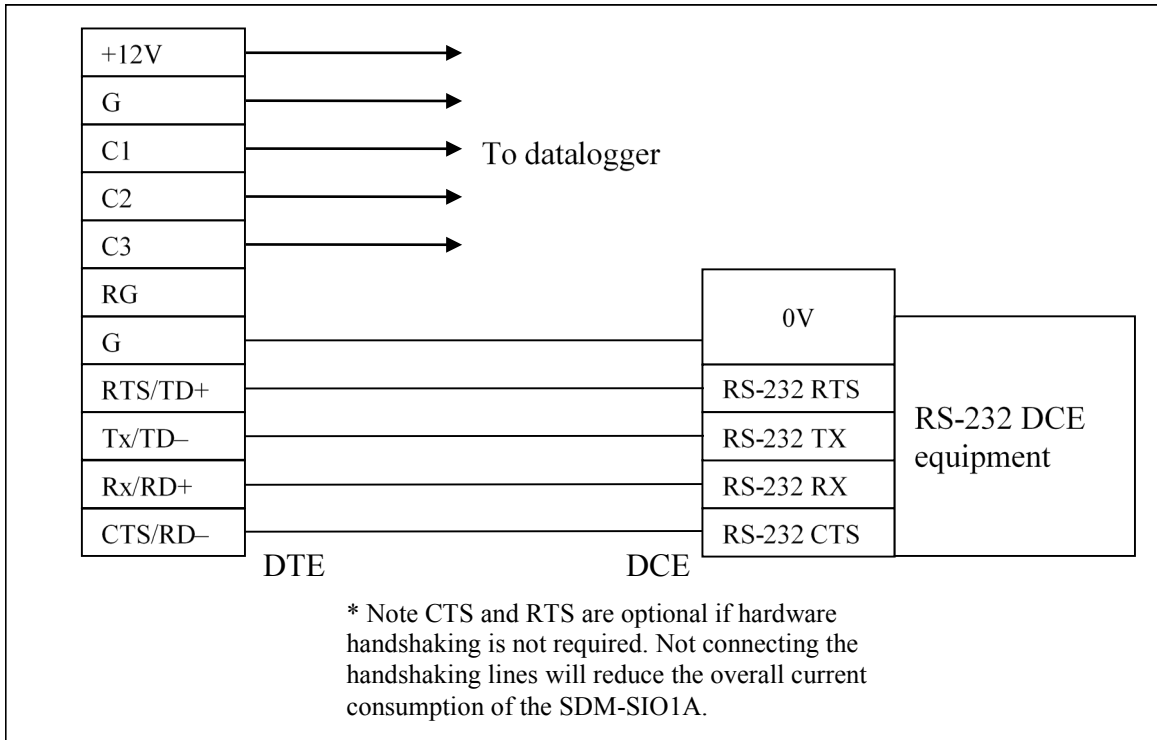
+12V
G
C1
C2
C3
RG
G
RTS/TD+
Tx/TD–
Rx/RD+
CTS/RD–

To datalogger

0V
RS-232 RTS
RS-232 TX
RS-232 RX
RS-232 CTS

RS-232 DCE equipment

DTE

DCE

* Note CTS and RTS are optional if hardware handshaking is not required. Not connecting the handshaking lines will reduce the overall current consumption of the SDM-SIO1A.